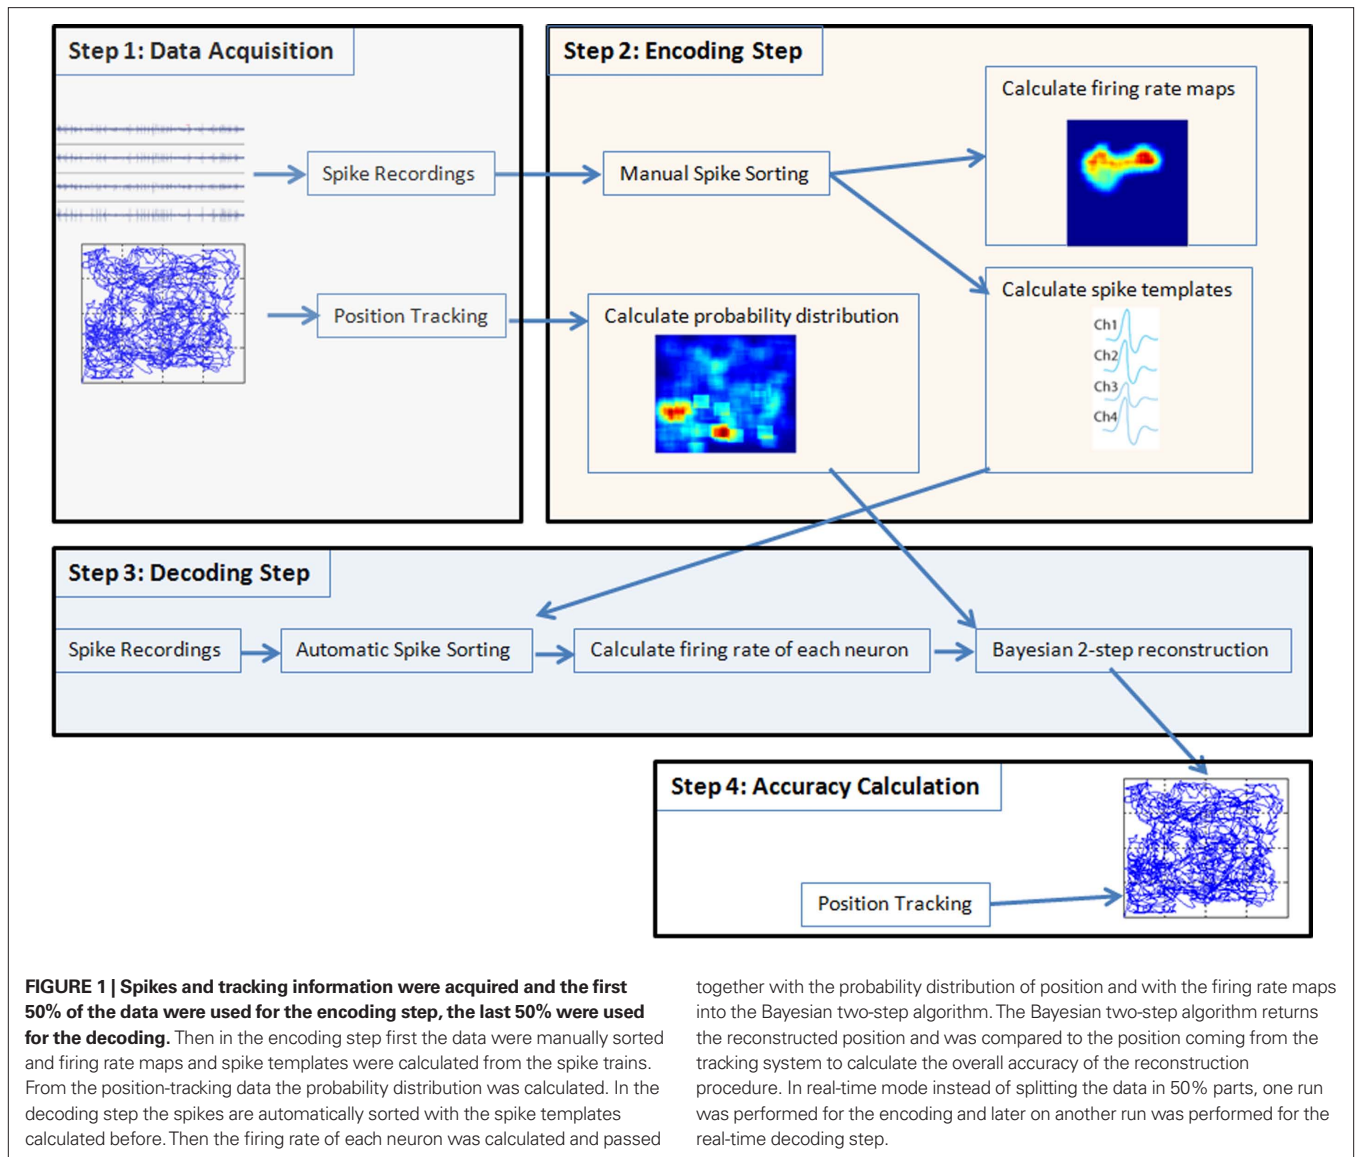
Step 1: Data Acquisition

Spike Recordings

Position Tracking

Step 2: Encoding Step

Manual Spike Sorting

Calculate firing rate maps

Calculate spike templates

Ch1
Ch2
Ch3
Ch4

Calculate probability distribution

Step 3: Decoding Step

Spike Recordings

Automatic Spike Sorting

Calculate firing rate of each neuron

Bayesian 2-step reconstruction

Step 4: Accuracy Calculation

Position Tracking

**FIGURE 1 | Spikes and tracking information were acquired and the first 50% of the data were used for the encoding step, the last 50% were used for the decoding.** Then in the encoding step first the data were manually sorted and firing rate maps and spike templates were calculated from the spike trains. From the position-tracking data the probability distribution was calculated. In the decoding step the spikes are automatically sorted with the spike templates calculated before. Then the firing rate of each neuron was calculated and passed together with the probability distribution of position and with the firing rate maps into the Bayesian two-step algorithm. The Bayesian two-step algorithm returns the reconstructed position and was compared to the position coming from the tracking system to calculate the overall accuracy of the reconstruction procedure. In real-time mode instead of splitting the data in 50% parts, one run was performed for the encoding and later on another run was performed for the real-time decoding step.